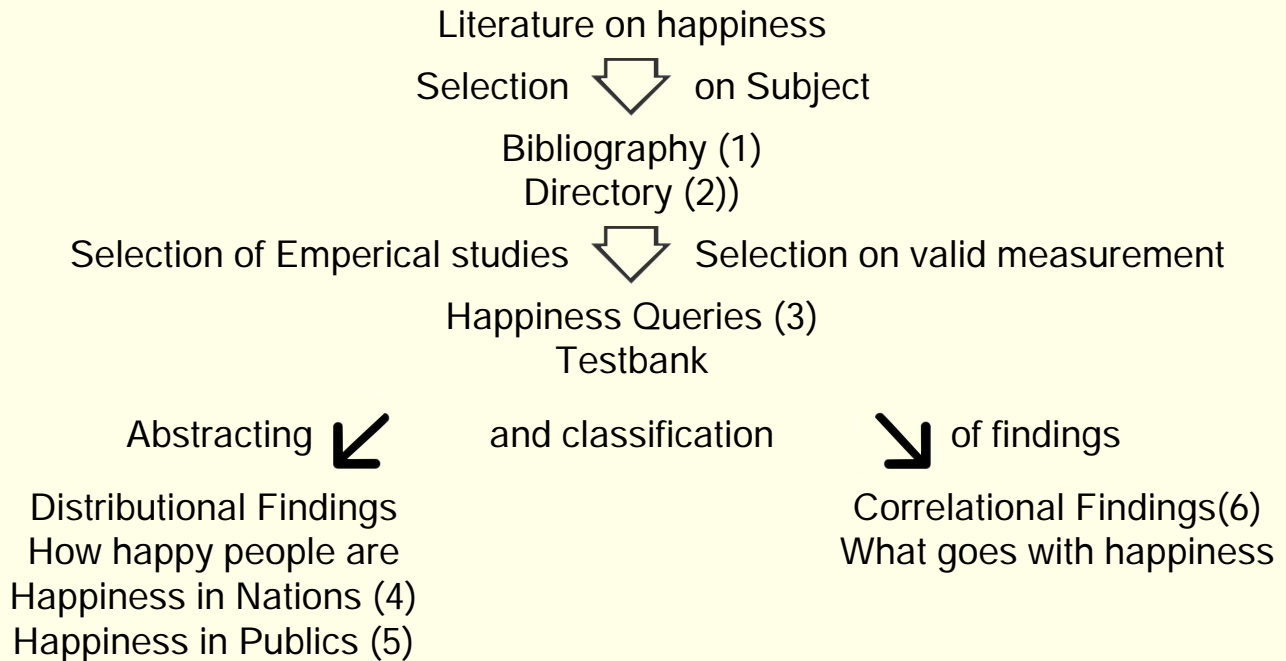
Literature on happiness

Selection on Subject

Bibliography (1)
Directory (2))

Selection of Emperical studies Selection on valid measurement

Happiness Queries (3)
Testbank

Abstracting and classification of findings

Distributional Findings
How happy people are
Happiness in Nations (4)
Happiness in Publics (5)

Correlational Findings(6)
What goes with happiness